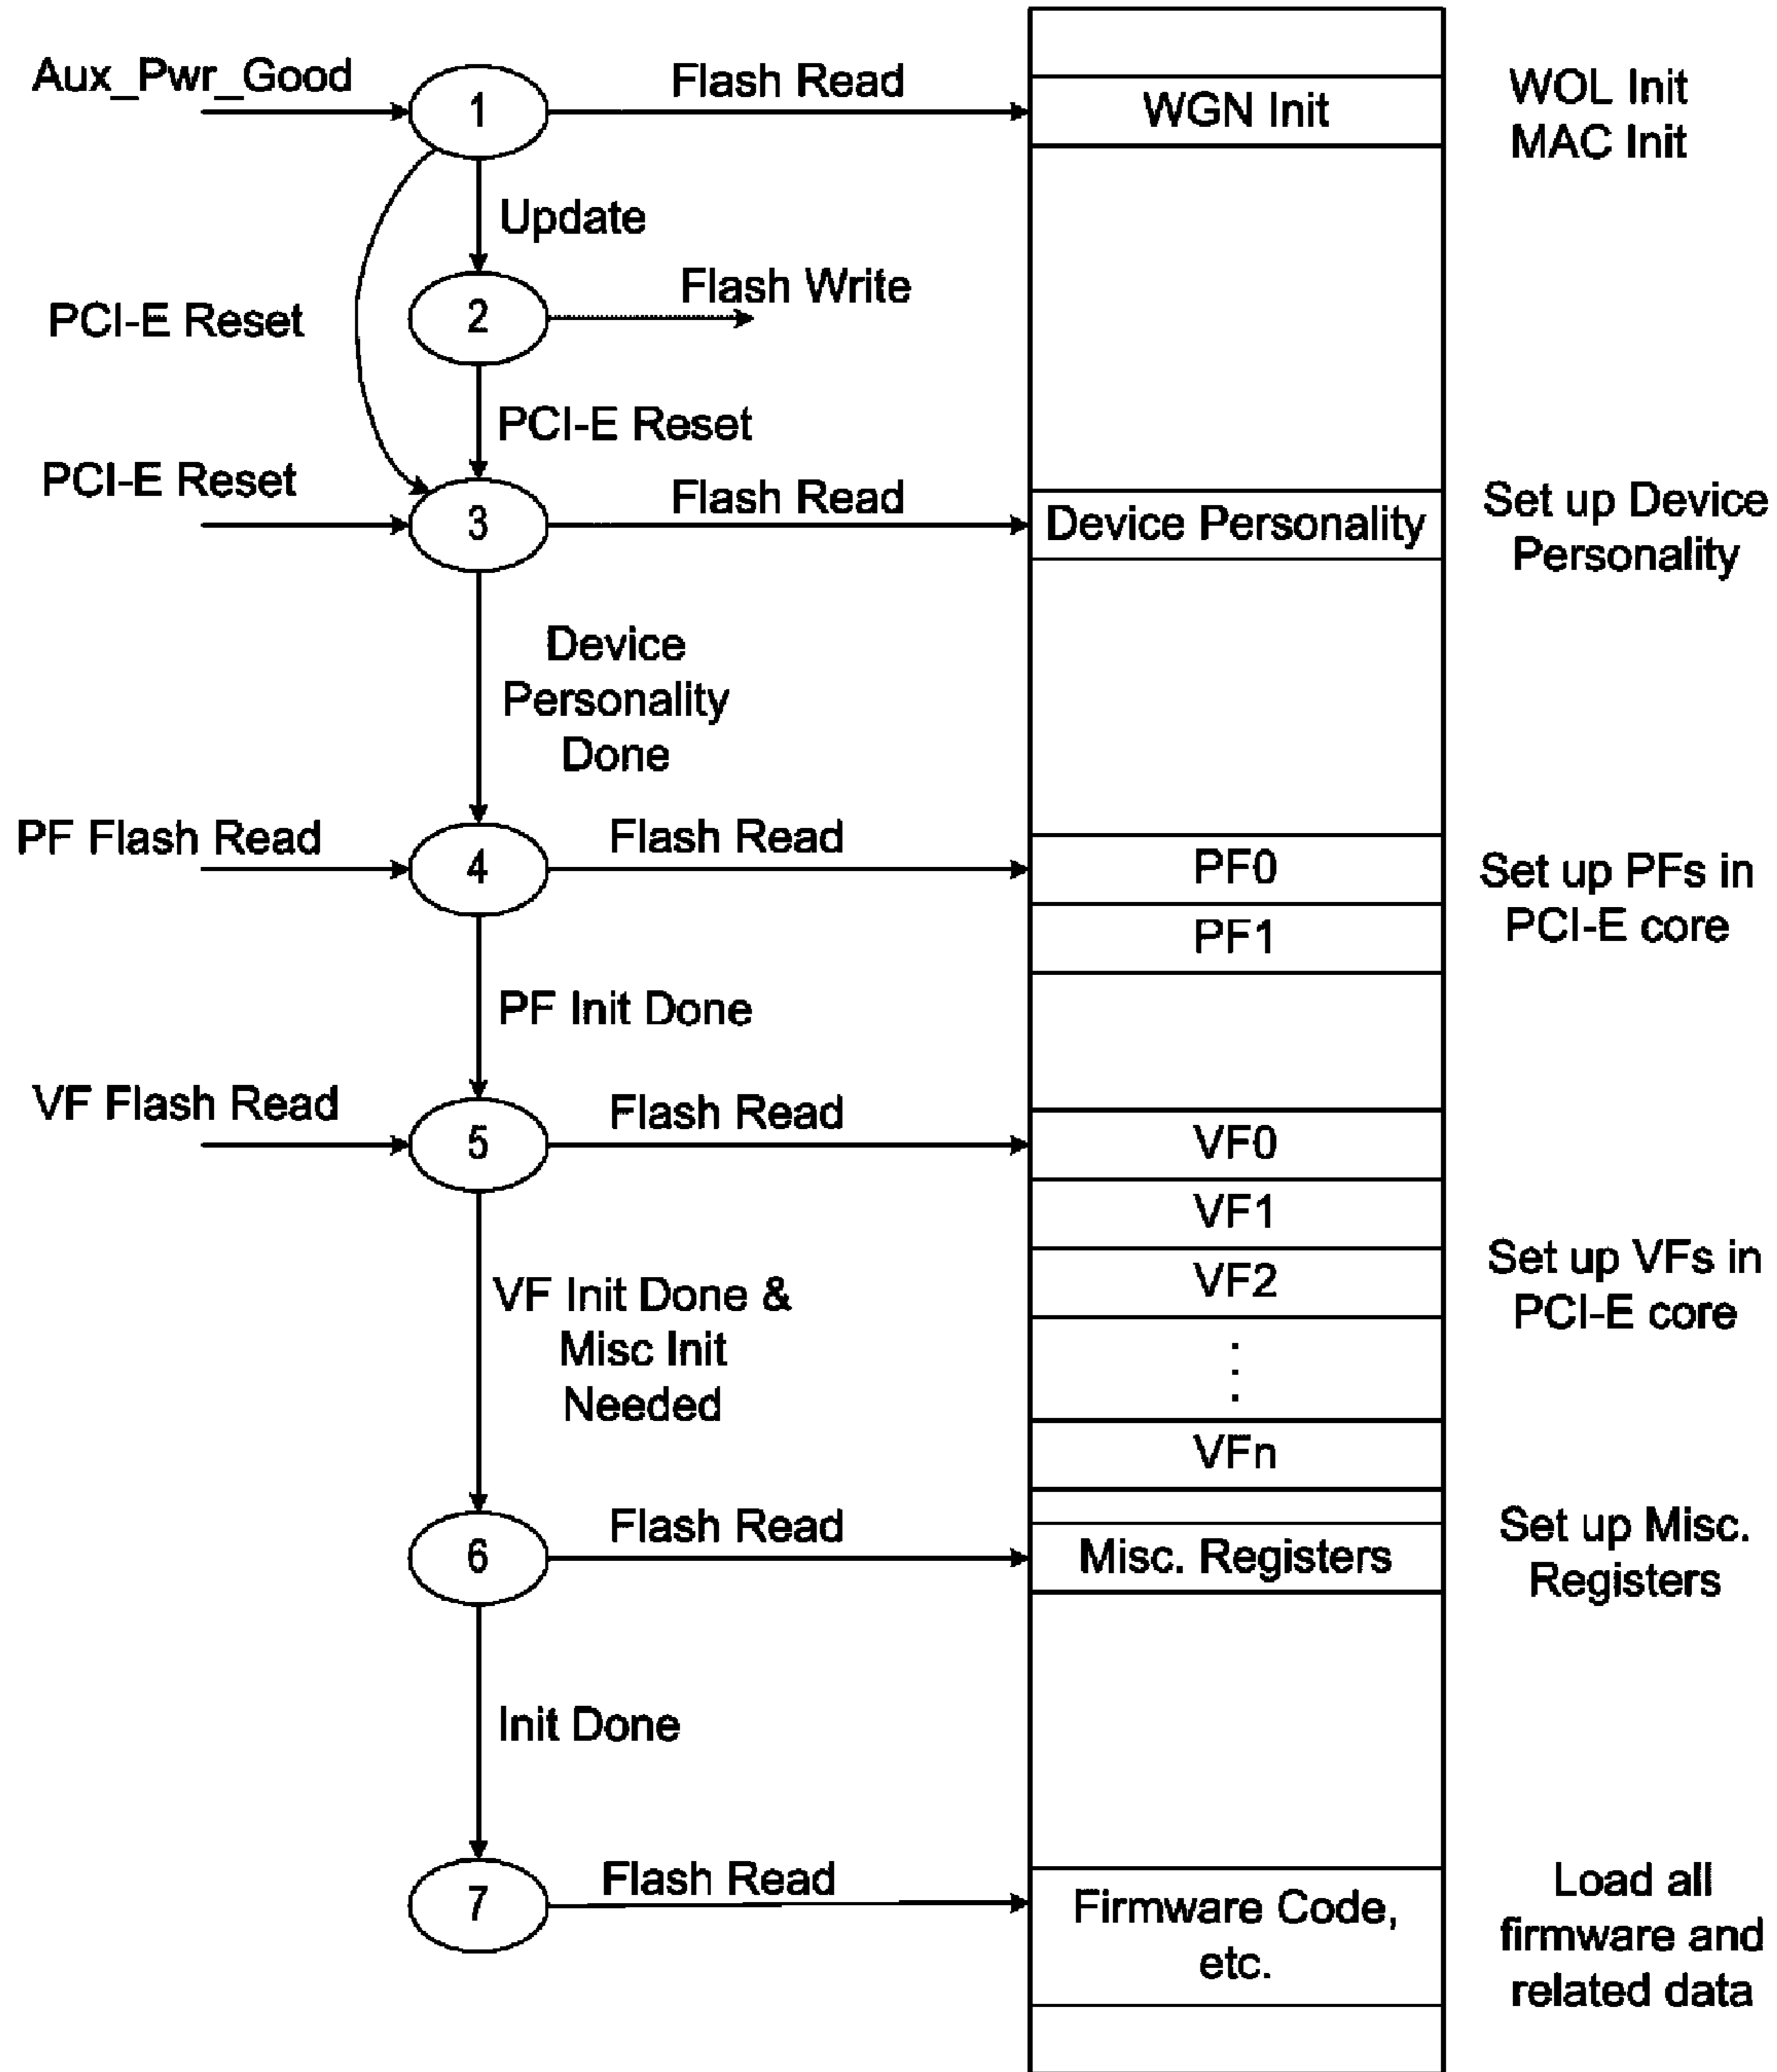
Aux_Pwr_Good
1
Flash Read
WGN Init
WOL Init
MAC Init
Update
2
Flash Write
PCI-E Reset
PCI-E Reset
PCI-E Reset
3
Flash Read
Device Personality
Set up Device Personality
Device Personality Done
PF Flash Read
4
Flash Read
PF0
PF1
Set up PFs in PCI-E core
PF Init Done
VF Flash Read
5
Flash Read
VF0
VF1
VF2
⋮
VFn
Set up VFs in PCI-E core
VF Init Done & Misc Init Needed
6
Flash Read
Misc. Registers
Set up Misc. Registers
Init Done
7
Flash Read
Firmware Code, etc.
Load all firmware and related data